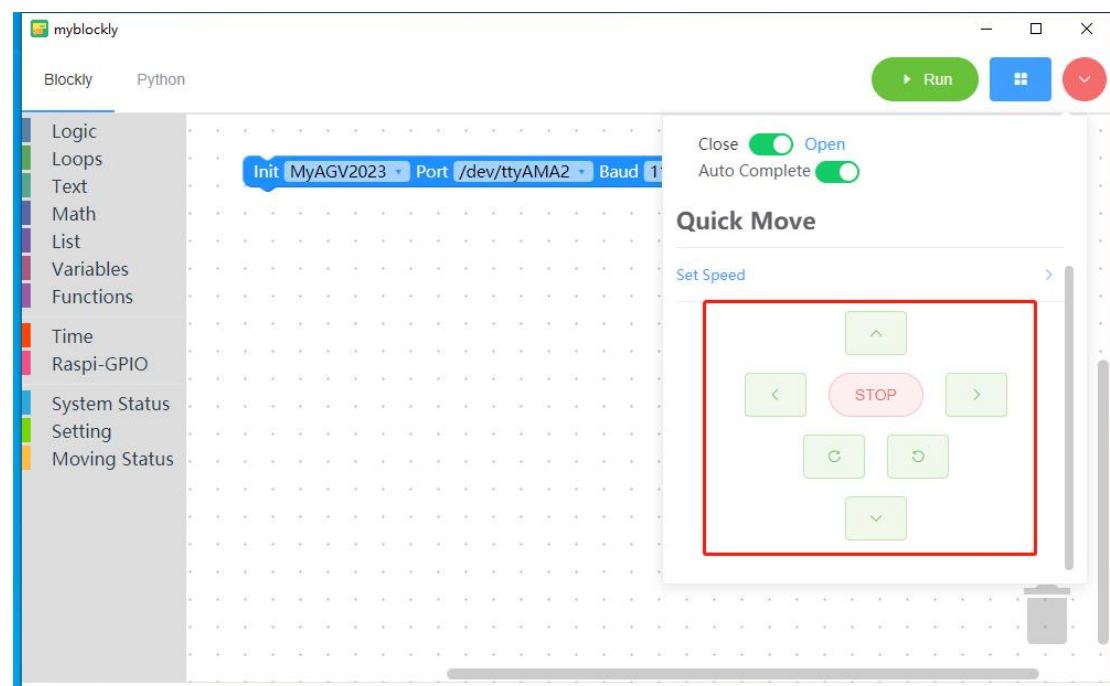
myblockly

Blockly Python

Run

Logic
Loops
Text
Math
List
Variables
Functions
Time
Raspi-GPIO
System Status
Setting
Moving Status

Init MyAGV2023 Port /dev/ttyAMA2 Baud 1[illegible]

Close Open
Auto Complete

Quick Move

Set Speed

STOP